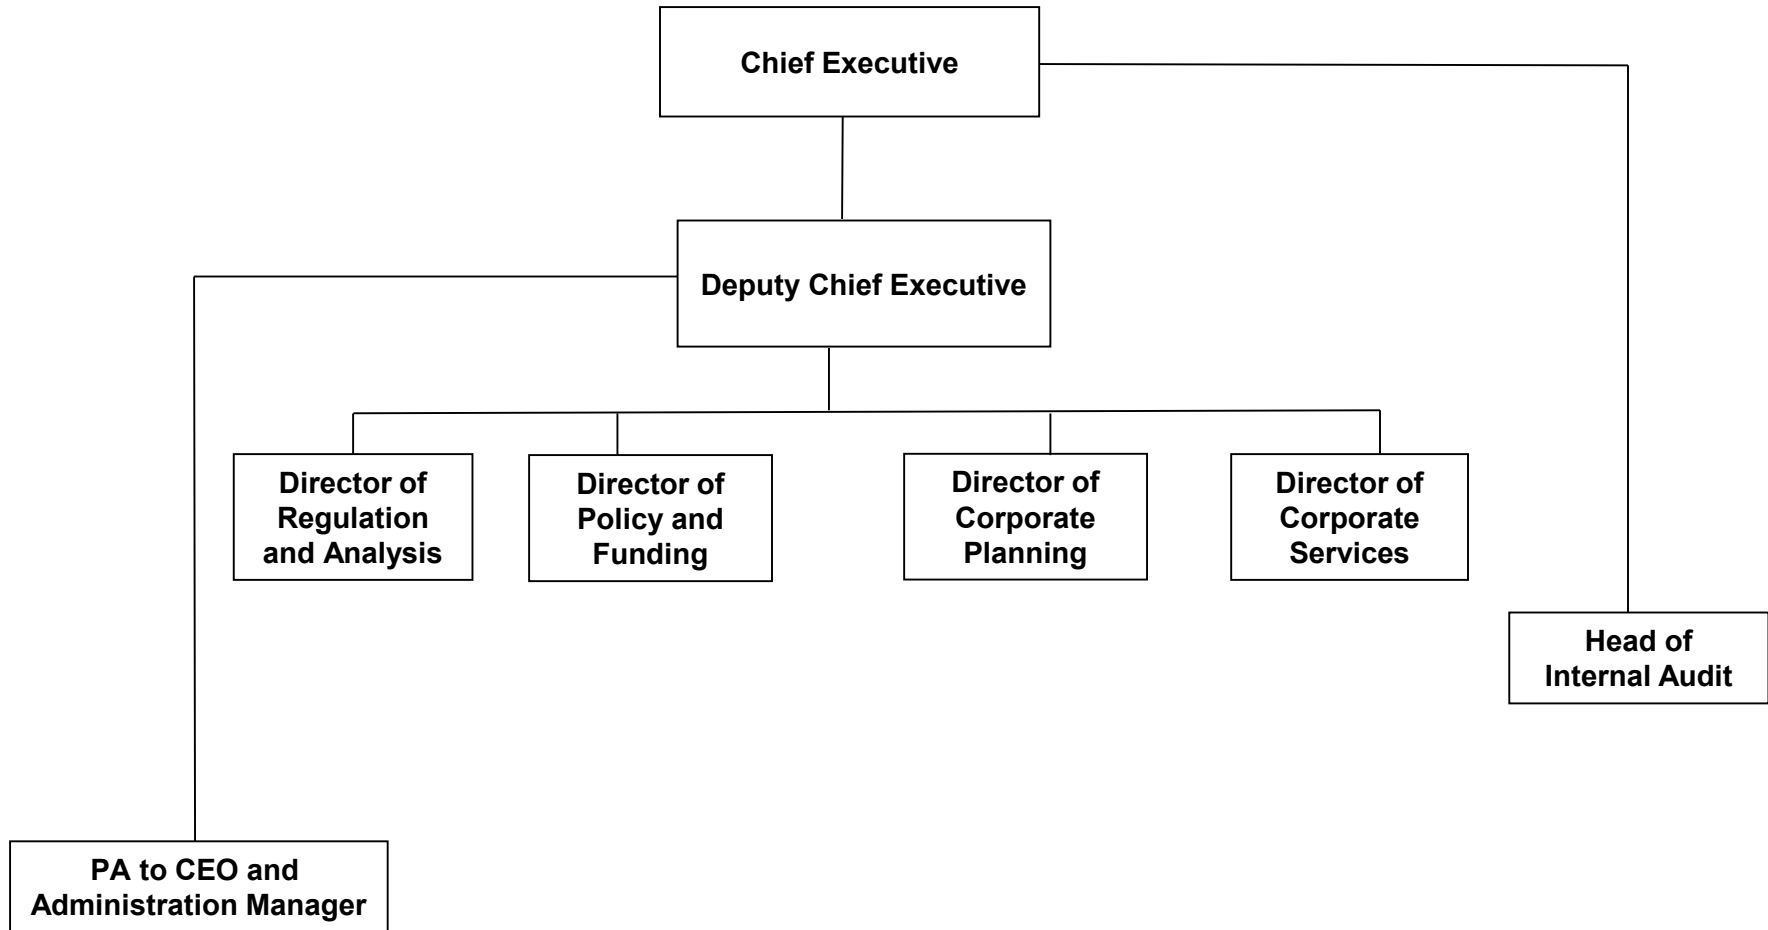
Chief Executive

Deputy Chief Executive

Director of Regulation and Analysis

Director of Policy and Funding

Director of Corporate Planning

Director of Corporate Services

Head of Internal Audit

PA to CEO and Administration Manager